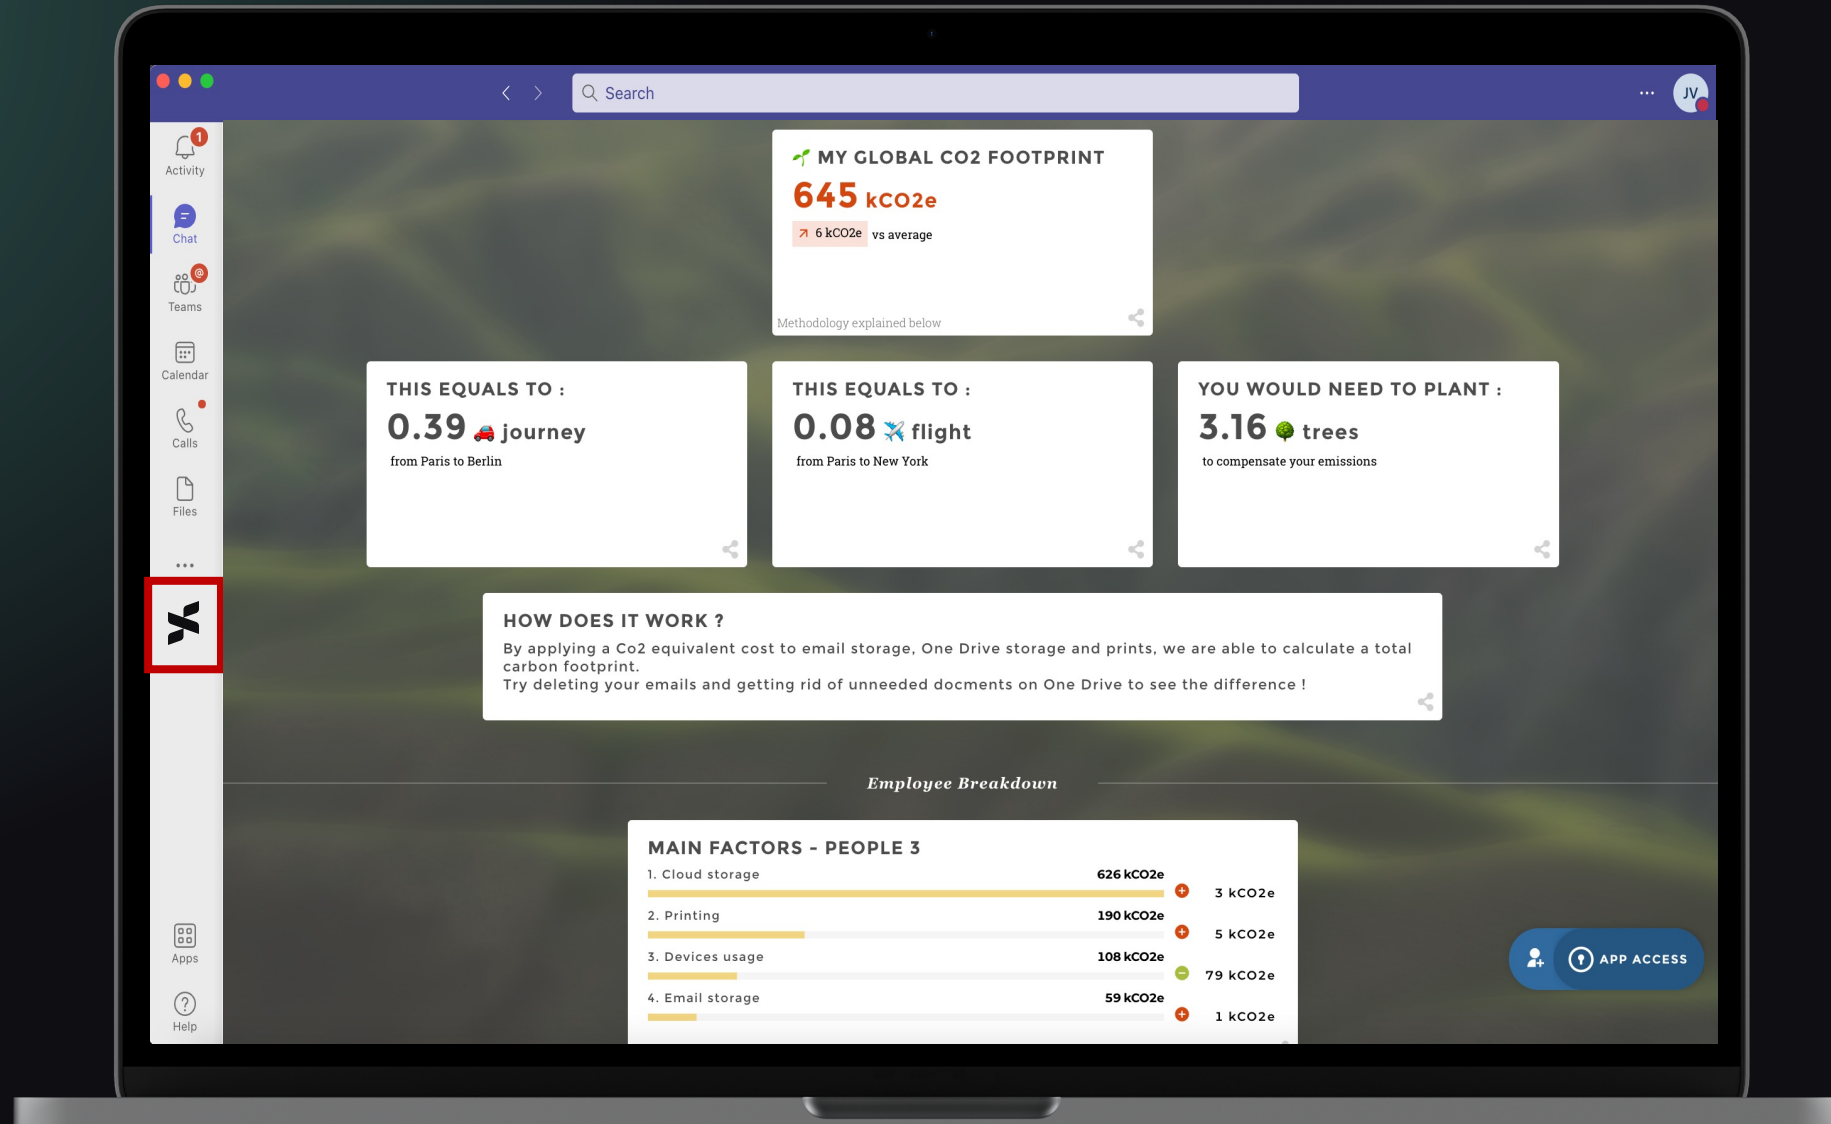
Search

JV

1
Activity

Chat

Teams

Calendar

Calls

Files

...

Apps

Help

MY GLOBAL CO2 FOOTPRINT
645 kCO2e
6 kCO2e vs average

Methodology explained below

THIS EQUALS TO :
0.39 journey
from Paris to Berlin

THIS EQUALS TO :
0.08 flight
from Paris to New York

YOU WOULD NEED TO PLANT :
3.16 trees
to compensate your emissions

HOW DOES IT WORK ?
By applying a Co2 equivalent cost to email storage, One Drive storage and prints, we are able to calculate a total carbon footprint.
Try deleting your emails and getting rid of unneeded docments on One Drive to see the difference !

Employee Breakdown

MAIN FACTORS - PEOPLE 3

| | | |
|---|---|---|
| 1. Cloud storage | 626 kCO2e | 3 kCO2e |
| 2. Printing | 190 kCO2e | 5 kCO2e |
| 3. Devices usage | 108 kCO2e | 79 kCO2e |
| 4. Email storage | 59 kCO2e | 1 kCO2e |

APP ACCESS